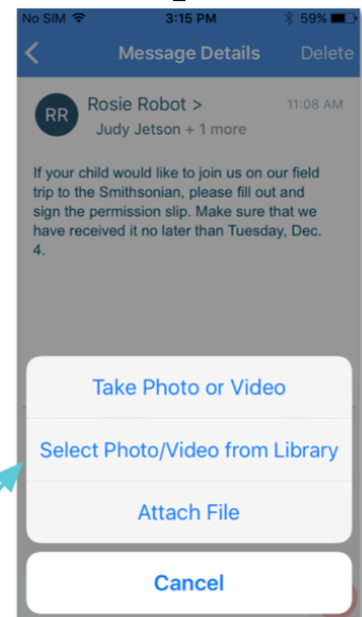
No SIM 3:15 PM 59%

Message Details Delete

RR Rosie Robot > 11:08 AM
Judy Jetson + 1 more

If your child would like to join us on our field trip to the Smithsonian, please fill out and sign the permission slip. Make sure that we have received it no later than Tuesday, Dec. 4.

Take Photo or Video

Select Photo/Video from Library

Attach File

Cancel